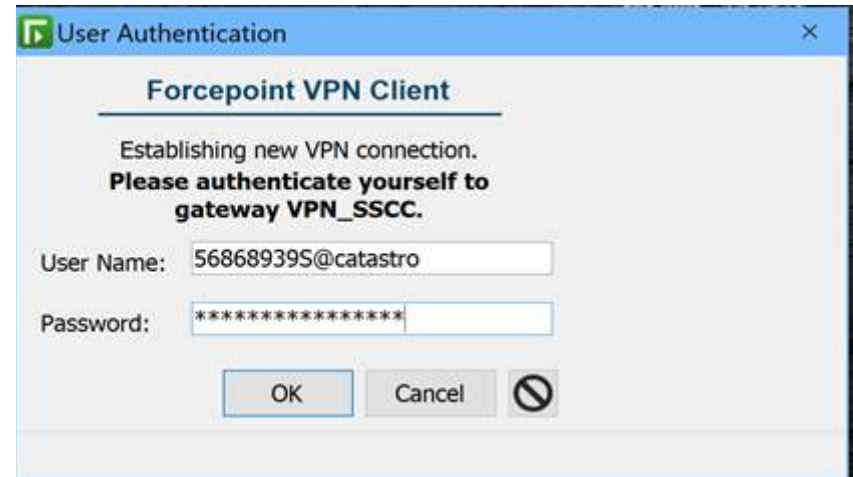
User Authentication

×

Forcepoint VPN Client

Establishing new VPN connection.
**Please authenticate yourself to gateway VPN_SSCC.**

User Name: 56868939S@catastro

Password: ****************

OK

Cancel